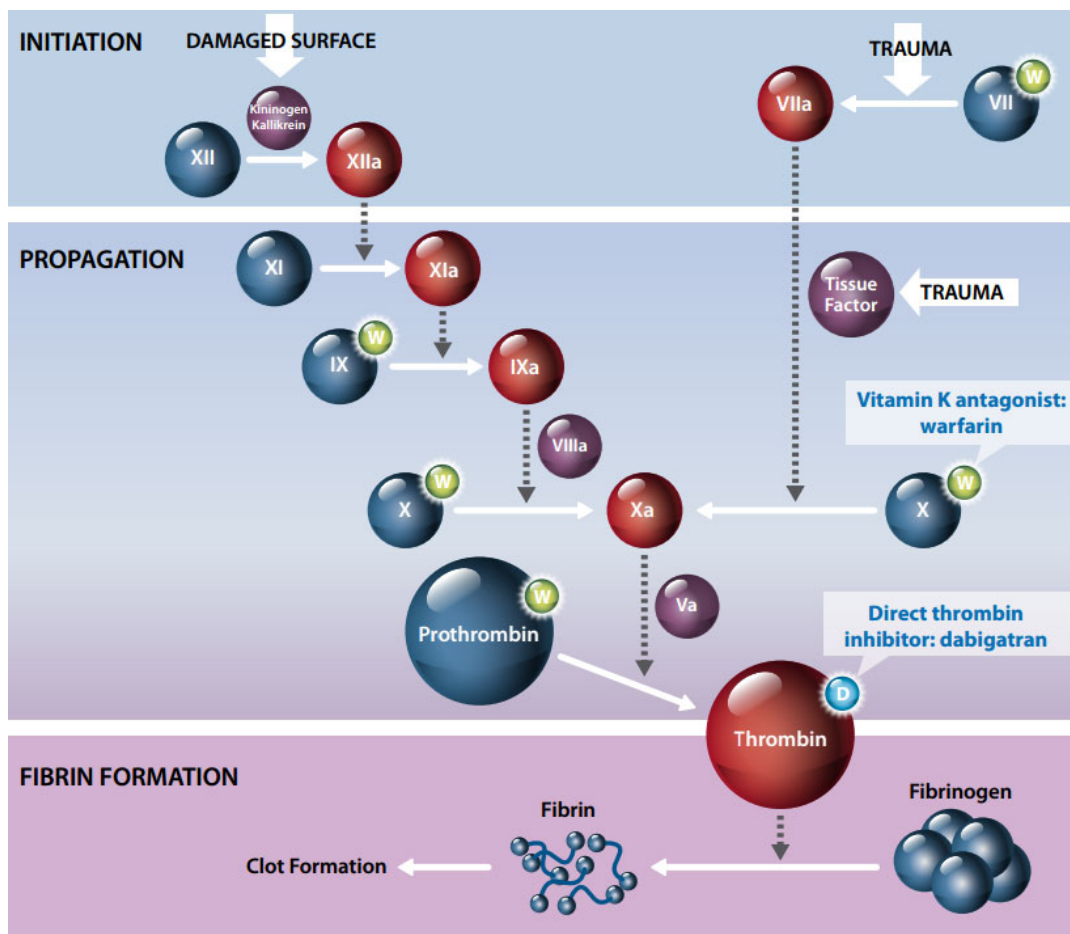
INITIATION

DAMAGED SURFACE

Kininogen Kallikrein

XII

XIIa

TRAUMA

VIIa

VII

W

PROPAGATION

XI

XIa

IX

W

IXa

Tissue Factor

TRAUMA

Vitamin K antagonist: warfarin

VIIIa

X

W

Xa

X

W

Prothrombin

W

Va

Direct thrombin inhibitor: dabigatran

Thrombin

D

FIBRIN FORMATION

Fibrin

Fibrinogen

Clot Formation